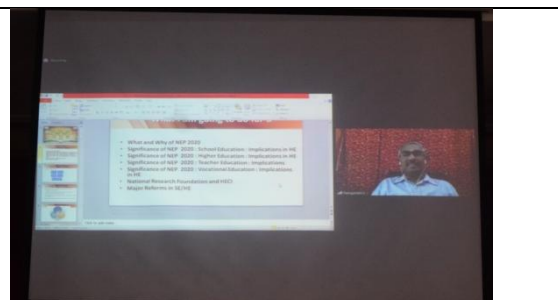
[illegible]

What and Why of NEP 2020
Significance of NEP 2020 : School Education : Implications in HE
Significance of NEP 2020 : Higher Education : Implications in HE
Significance of NEP 2020 : Teacher Education : Implications
Significance of NEP 2020 : Vocational Education : Implications in HE
National Research Foundation and HECI
Major Reforms in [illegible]